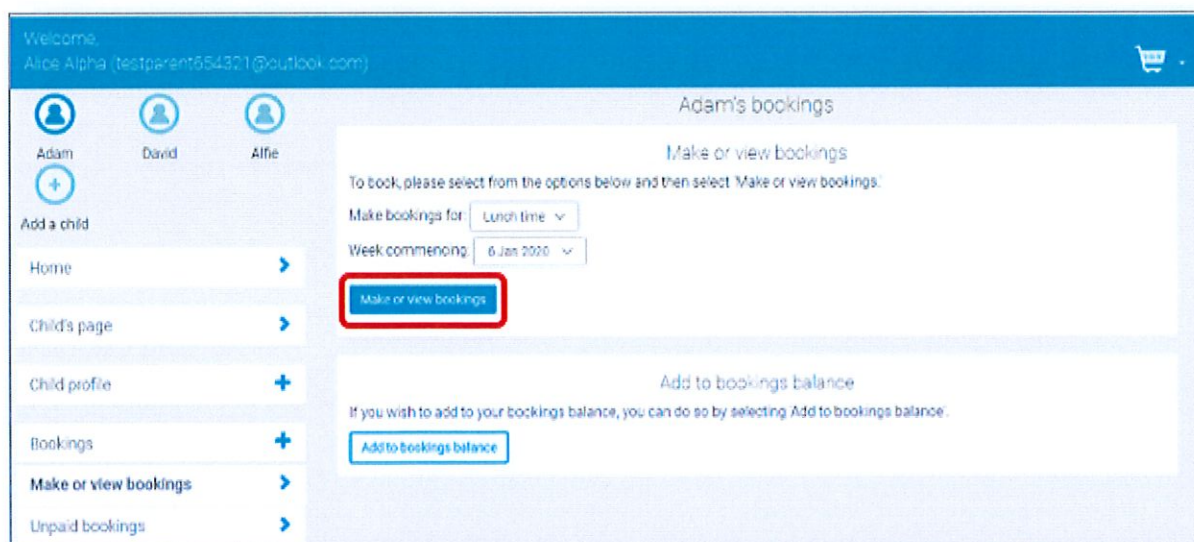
Welcome,
Alice Alpha (testparent654321@outlook.com)

Adam
David
Alfie
Add a child

Home
Child's page
Child profile
Bookings
Make or view bookings
Unpaid bookings

Adam's bookings

Make or view bookings

To book, please select from the options below and then select 'Make or view bookings'.

Make bookings for: Lunch time

Week commencing: 6 Jan 2020

Make or view bookings

Add to bookings balance

If you wish to add to your bookings balance, you can do so by selecting Add to bookings balance'.

Add to bookings balance